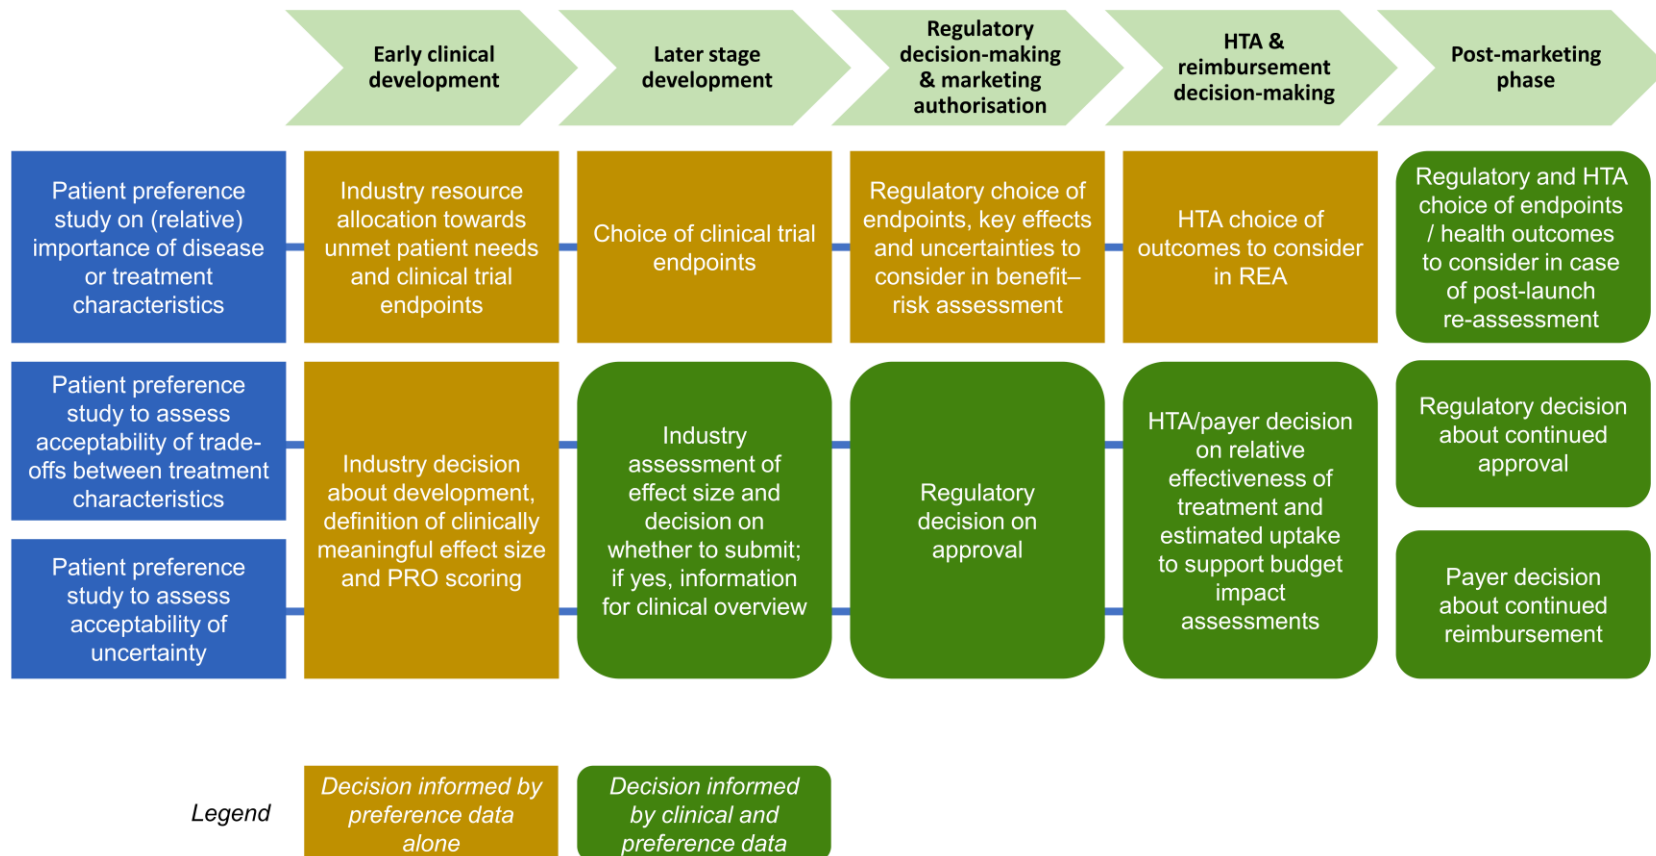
Early clinical development

Later stage development

Regulatory decision-making & marketing authorisation

HTA & reimbursement decision-making

Post-marketing phase

Patient preference study on (relative) importance of disease or treatment characteristics

Industry resource allocation towards unmet patient needs and clinical trial endpoints

Choice of clinical trial endpoints

Regulatory choice of endpoints, key effects and uncertainties to consider in benefit–risk assessment

HTA choice of outcomes to consider in REA

Regulatory and HTA choice of endpoints / health outcomes to consider in case of post-launch re-assessment

Patient preference study to assess acceptability of trade-offs between treatment characteristics

Patient preference study to assess acceptability of uncertainty

Industry decision about development, definition of clinically meaningful effect size and PRO scoring

Industry assessment of effect size and decision on whether to submit; if yes, information for clinical overview

Regulatory decision on approval

HTA/payer decision on relative effectiveness of treatment and estimated uptake to support budget impact assessments

Regulatory decision about continued approval

Payer decision about continued reimbursement

Legend

Decision informed by preference data alone

Decision informed by clinical and preference data